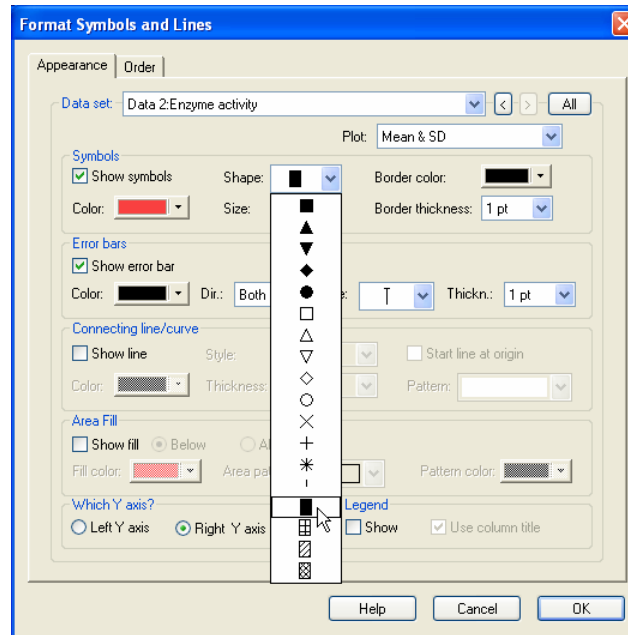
Format Symbols and Lines

Appearance | Order

Data set: Data 2:Enzyme activity

All

Plot: Mean & SD

Symbols

Show symbols

Shape:

Border color:

Color:

Size:

Border thickness: 1 pt

Error bars

Show error bar

Color:

Dir.: Both

Thickn.: 1 pt

Connecting line/curve

Show line

Style:

Start line at origin

Color:

Thickness:

Pattern:

Area Fill

Show fill

Below

Fill color:

Area pat

Pattern color:

Which Y axis?

Left Y axis

Right Y axis

Legend

Show

Use column title

Help

Cancel

OK